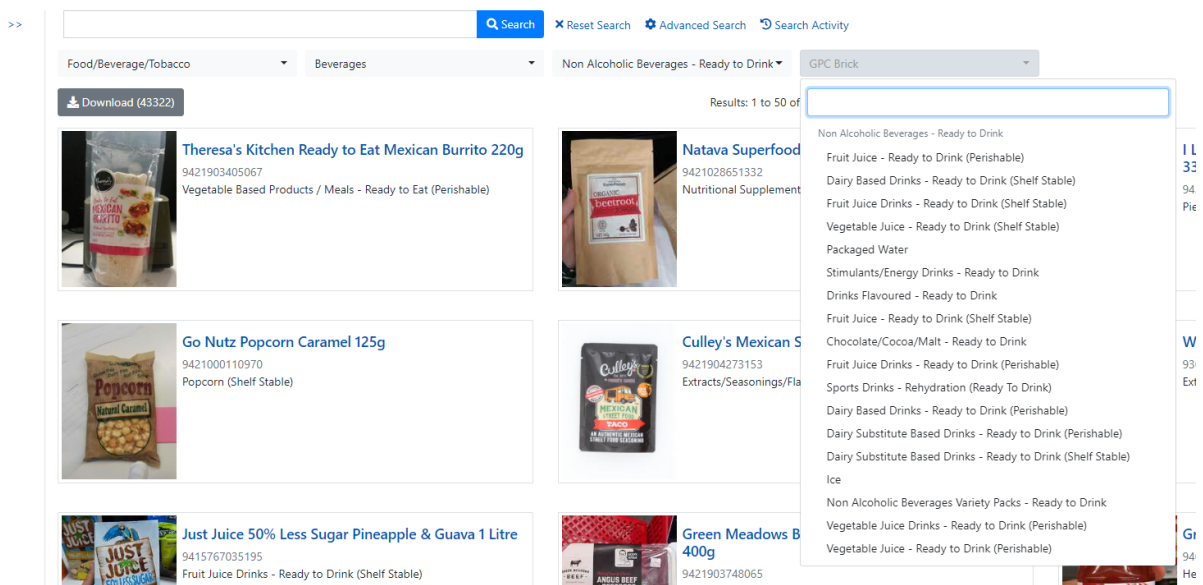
>>

Search
Reset Search
Advanced Search
Search Activity

Food/Beverage/Tobacco
Beverages
Non Alcoholic Beverages - Ready to Drink
GPC Brick

Download (43322)

Results: 1 to 50 of

Non Alcoholic Beverages - Ready to Drink
Fruit Juice - Ready to Drink (Perishable)
Dairy Based Drinks - Ready to Drink (Shelf Stable)
Fruit Juice Drinks - Ready to Drink (Shelf Stable)
Vegetable Juice - Ready to Drink (Shelf Stable)
Packaged Water
Stimulants/Energy Drinks - Ready to Drink
Drinks Flavoured - Ready to Drink
Fruit Juice - Ready to Drink (Shelf Stable)
Chocolate/Cocoa/Malt - Ready to Drink
Fruit Juice Drinks - Ready to Drink (Perishable)
Sports Drinks - Rehydration (Ready To Drink)
Dairy Based Drinks - Ready to Drink (Perishable)
Dairy Substitute Based Drinks - Ready to Drink (Perishable)
Dairy Substitute Based Drinks - Ready to Drink (Shelf Stable)
Ice
Non Alcoholic Beverages Variety Packs - Ready to Drink
Vegetable Juice Drinks - Ready to Drink (Perishable)
Vegetable Juice - Ready to Drink (Perishable)

Theresa's Kitchen Ready to Eat Mexican Burrito 220g
9421903405067
Vegetable Based Products / Meals - Ready to Eat (Perishable)

Natava Superfood
9421028651332
Nutritional Supplement

I L
33
94
Pie

Go Nutz Popcorn Caramel 125g
9421000110970
Popcorn (Shelf Stable)

Culley's Mexican S
9421904273153
Extracts/Seasonings/Fla

W
93
Ext

Just Juice 50% Less Sugar Pineapple & Guava 1 Litre
9415767035195
Fruit Juice Drinks - Ready to Drink (Shelf Stable)

Green Meadows B
400g
9421903748065

Gr
94
He